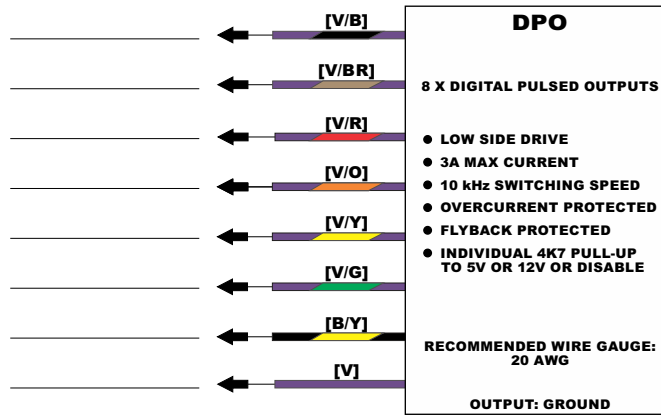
[V/B]

[V/BR]

[V/R]

[V/O]

[V/Y]

[V/G]

[B/Y]

[V]

DPO

8 X DIGITAL PULSED OUTPUTS

● LOW SIDE DRIVE
● 3A MAX CURRENT
● 10 kHz SWITCHING SPEED
● OVERCURRENT PROTECTED
● FLYBACK PROTECTED
● INDIVIDUAL 4K7 PULL-UP TO 5V OR 12V OR DISABLE

RECOMMENDED WIRE GAUGE: 20 AWG

OUTPUT: GROUND